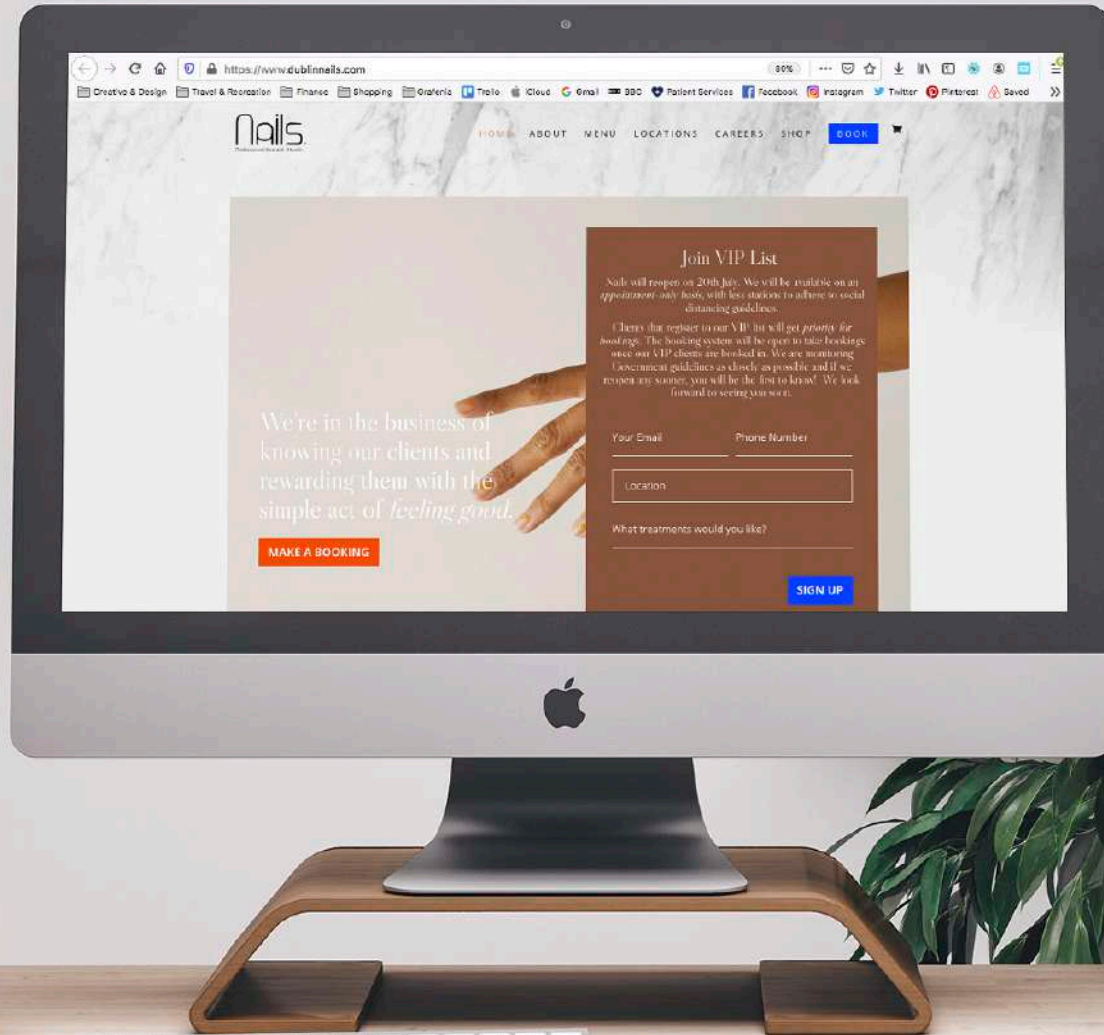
https://www.dublinnails.com

80%

Creative & Design Travel & Recreation Finance Shopping Grafenia Trello iCloud Gmail BBC Patient Services Facebook Instagram Twitter Pinterest Saved

Nails

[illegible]

HOME ABOUT MENU LOCATIONS CAREERS SHOP BOOK

Join VIP List

Nails will reopen on 20th July. We will be available on an *appointment-only basis*, with less stations to adhere to social distancing guidelines.

Clients that register to our VIP list will get *priority for bookings*. The booking system will be open to take bookings once our VIP clients are booked in. We are monitoring Government guidelines as closely as possible and if we reopen any sooner, you will be the first to know! We look forward to seeing you soon.

Your Email

Phone Number

Location

What treatments would you like?

SIGN UP

We're in the business of knowing our clients and rewarding them with the simple act of *feeling good.*

MAKE A BOOKING